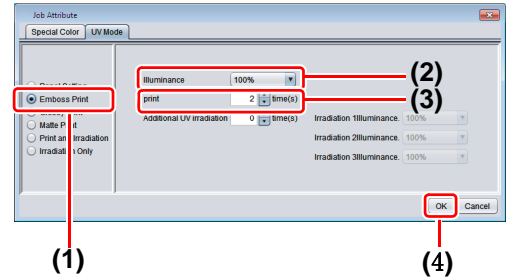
Job Attribute

Special Color | UV Mode

Emboss Print
Matte Print
Print and Irradiation
Irradiation Only

Illuminance 100%
print 2 time(s)
Additional UV irradiation 0 time(s)

Irradiation 1Illuminance. 100%
Irradiation 2Illuminance. 100%
Irradiation 3Illuminance. 100%

(2)
(3)

OK Cancel

(1)
(4)